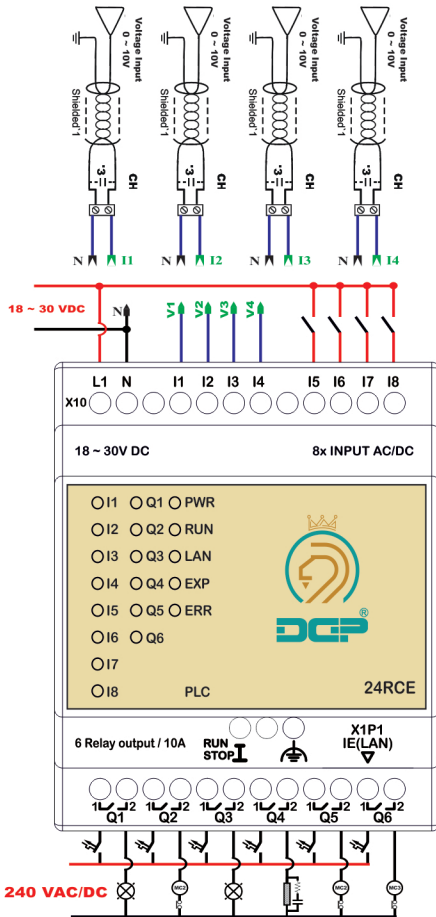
Voltage Input 0 ~ 10V
Shielded*1
CH
N I1

Voltage Input 0 ~ 10V
Shielded*1
CH
N I2

Voltage Input 0 ~ 10V
Shielded*1
CH
N I3

Voltage Input 0 ~ 10V
Shielded*1
CH
N I4

18 ~ 30 VDC
N
V1 V2 V3 V4

L1 N I1 I2 I3 I4 I5 I6 I7 I8
X10

18 ~ 30V DC
8x INPUT AC/DC

I1 Q1 PWR
I2 Q2 RUN
I3 Q3 LAN
I4 Q4 EXP
I5 Q5 ERR
I6 Q6
I7
I8
PLC
DGP®
24RCE

6 Relay output / 10A
RUN STOP
X1P1 IE(LAN)

1 2 Q1 1 2 Q2 1 2 Q3 1 2 Q4 1 2 Q5 1 2 Q6

240 VAC/DC
MC2 MC2 MC1